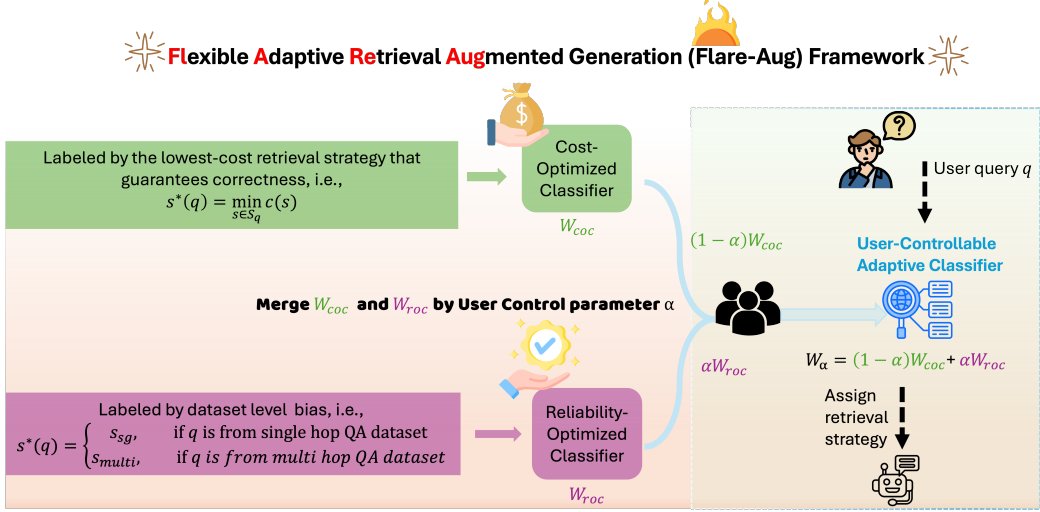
Flexible Adaptive Retrieval Augmented Generation (Flare-Aug) Framework

Labeled by the lowest-cost retrieval strategy that guarantees correctness, i.e., $s^*(q) = \min_{s \in S_q} c(s)$

Cost-Optimized Classifier

$W_{coc}$

$(1-\alpha)W_{coc}$

User query $q$

User-Controllable Adaptive Classifier

Merge $W_{coc}$ and $W_{roc}$ by User Control parameter $\alpha$

$\alpha W_{roc}$

$W_\alpha = (1-\alpha)W_{coc} + \alpha W_{roc}$

Assign retrieval strategy

Labeled by dataset level bias, i.e.,

$s^*(q) = \begin{cases} s_{sg}, & \text{if } q \text{ is from single hop QA dataset} \\ s_{multi}, & \text{if } q \; is \; from \; multi \; hop \; QA \; dataset \end{cases}$

Reliability-Optimized Classifier

$W_{roc}$